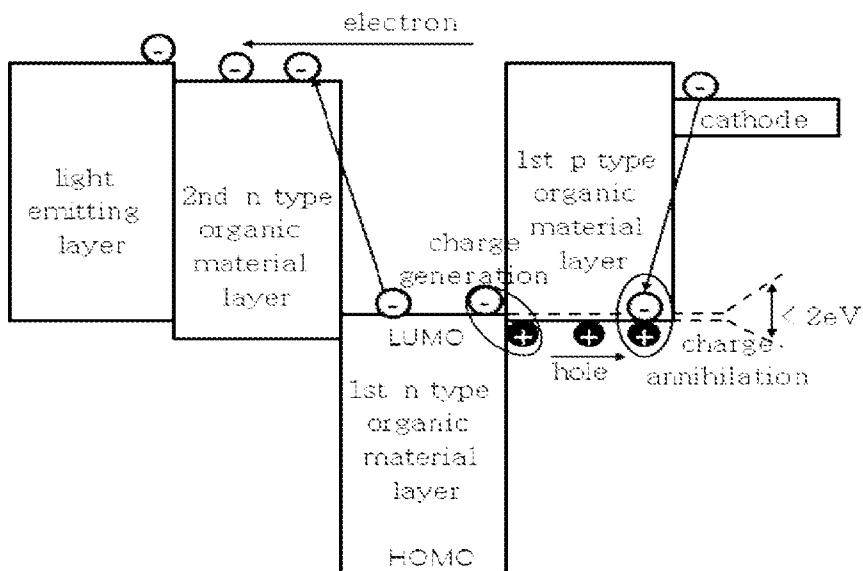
electron

light emitting layer

2nd n type organic material layer

cathode

1st p type organic material layer

charge generation

LUMO

< 2eV

charge annihilation

hole

1st n type organic material layer

HOMO